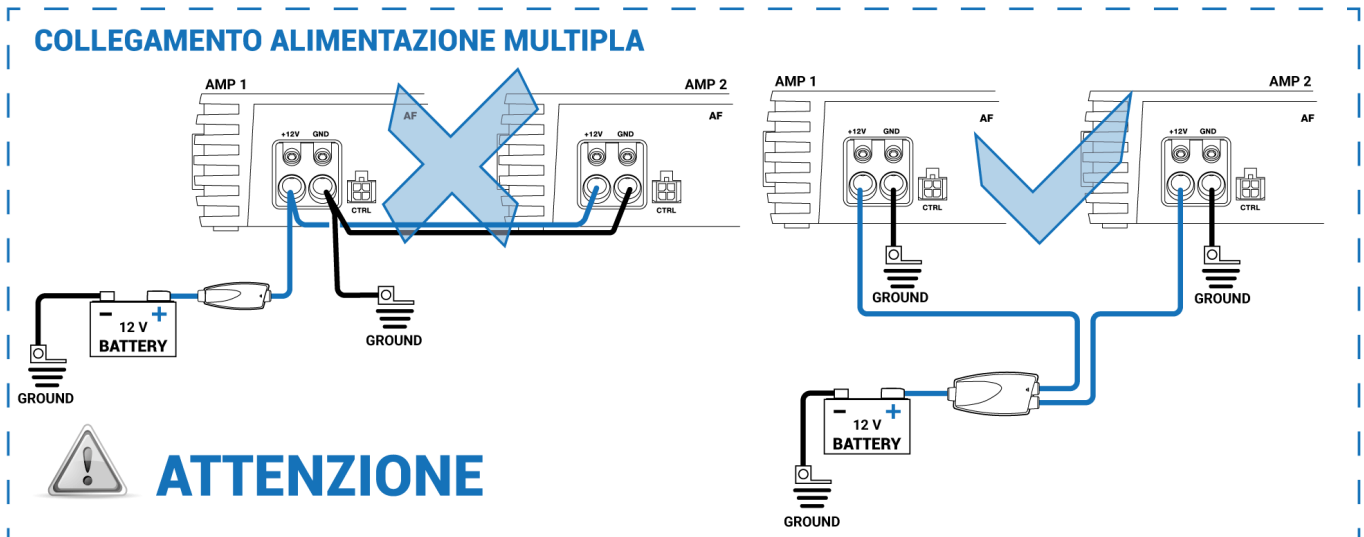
COLLEGAMENTO ALIMENTAZIONE MULTIPLA

AMP 1

AF

+12V GND

CTRL

AMP 2

AF

+12V GND

CTRL

− 12 V +
BATTERY

GROUND

GROUND

AMP 1

+12V GND

AF

CTRL

GROUND

AMP 2

+12V GND

AF

CTRL

GROUND

− 12 V +
BATTERY

GROUND

ATTENZIONE